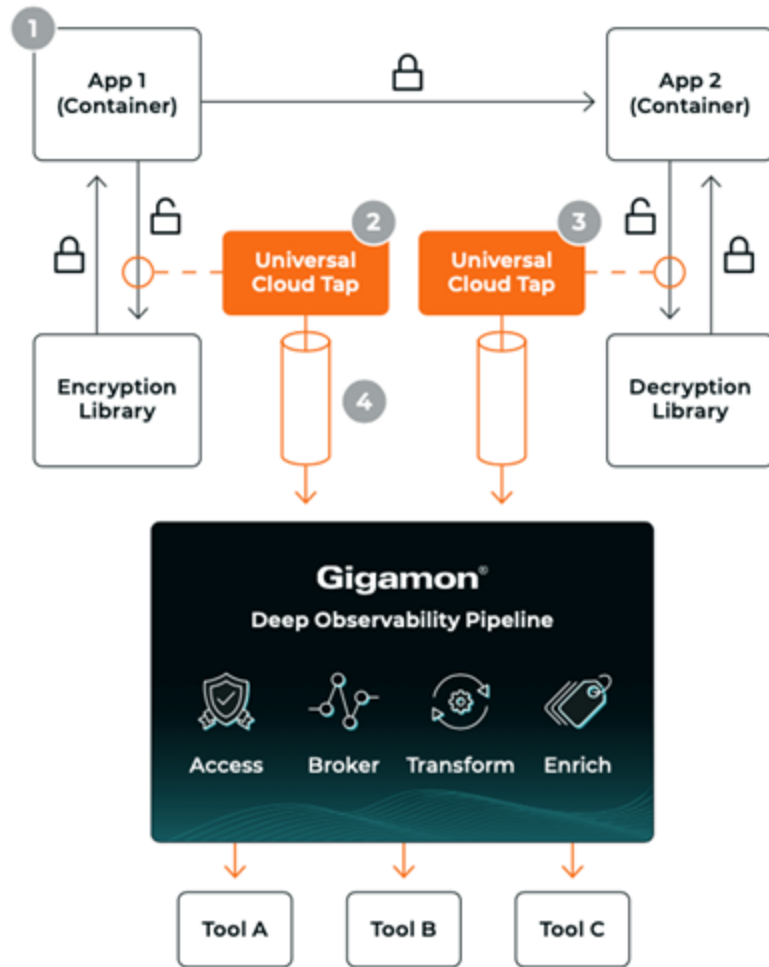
1

App 1 (Container)

App 2 (Container)

2

Universal Cloud Tap

3

Universal Cloud Tap

Encryption Library

4

Decryption Library

Gigamon®

Deep Observability Pipeline

Access

Broker

Transform

Enrich

Tool A

Tool B

Tool C